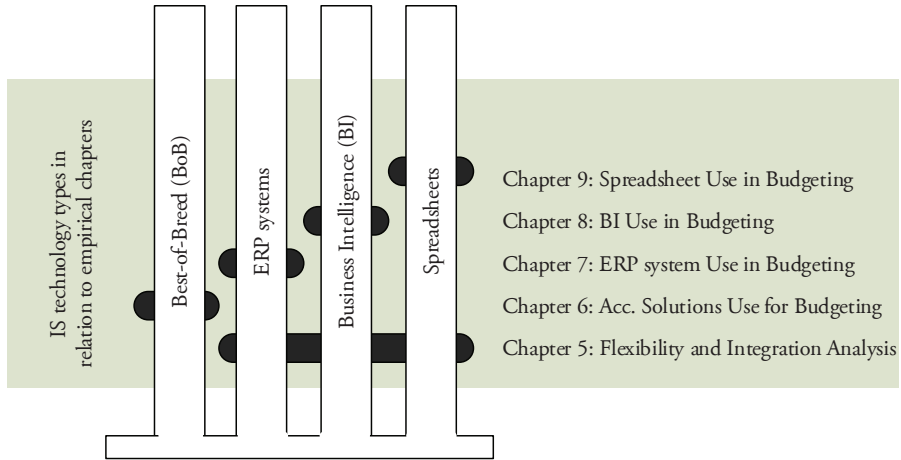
IS technology types in relation to empirical chapters

Best-of-Breed (BoB)

ERP systems

Business Intelligence (BI)

Spreadsheets

Chapter 9: Spreadsheet Use in Budgeting

Chapter 8: BI Use in Budgeting

Chapter 7: ERP system Use in Budgeting

Chapter 6: Acc. Solutions Use for Budgeting

Chapter 5: Flexibility and Integration Analysis